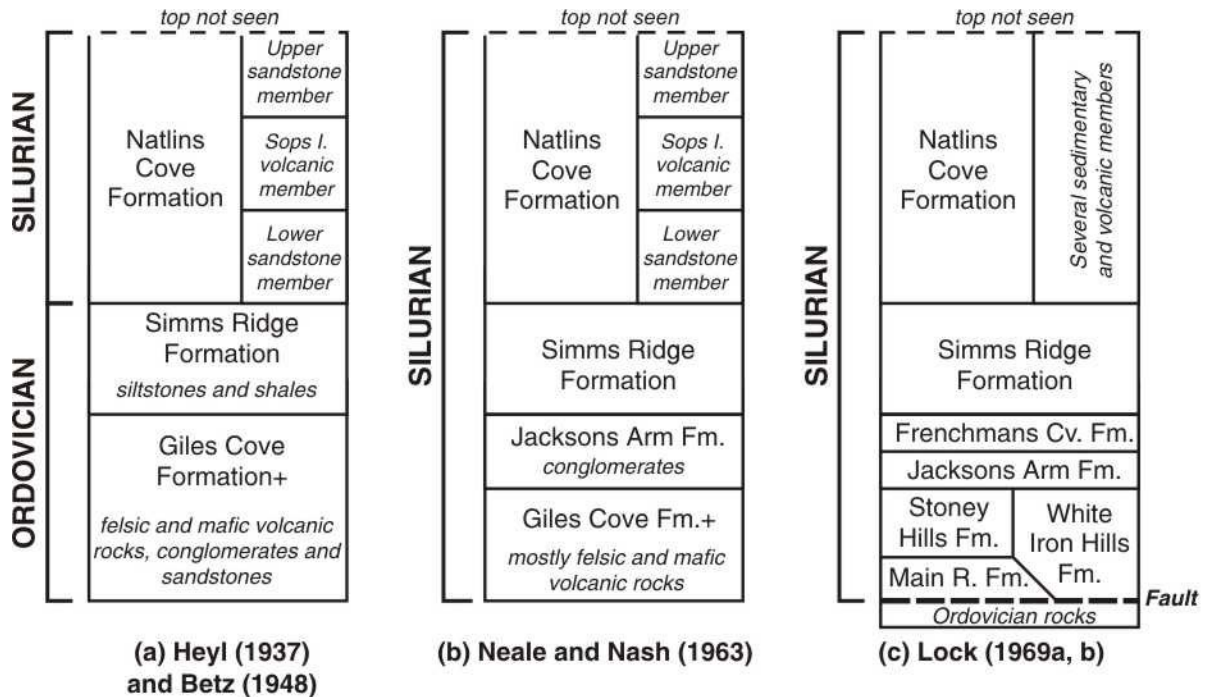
top not seen

SILURIAN

ORDOVICIAN

Natlins Cove Formation

Upper sandstone member

Sops I. volcanic member

Lower sandstone member

Simms Ridge Formation
siltstones and shales

Giles Cove Formation+
felsic and mafic volcanic rocks, conglomerates and sandstones

(a) Heyl (1937) and Betz (1948)

top not seen

SILURIAN

Natlins Cove Formation

Upper sandstone member

Sops I. volcanic member

Lower sandstone member

Simms Ridge Formation

Jacksons Arm Fm.
conglomerates

Giles Cove Fm.+
mostly felsic and mafic volcanic rocks

(b) Neale and Nash (1963)

top not seen

SILURIAN

Natlins Cove Formation

Several sedimentary and volcanic members

Simms Ridge Formation

Frenchmans Cv. Fm.

Jacksons Arm Fm.

Stoney Hills Fm.

White Iron Hills Fm.

Main R. Fm.

Fault

Ordovician rocks

(c) Lock (1969a, b)